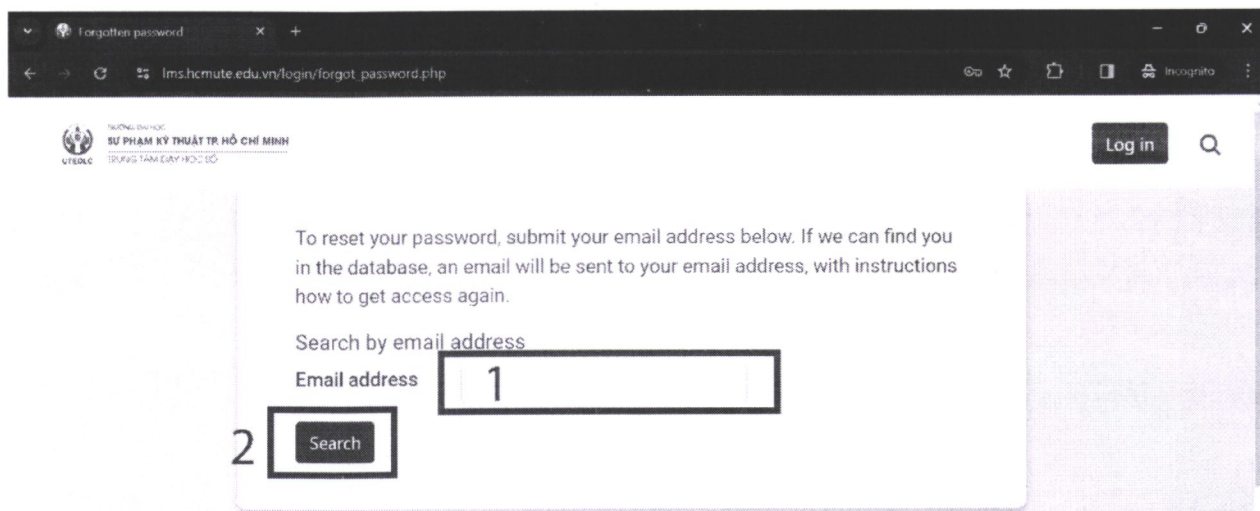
Forgotten password
lms.hcmute.edu.vn/login/forgot_password.php
Incognito

TRƯỜNG ĐẠI HỌC
SƯ PHẠM KỸ THUẬT TP. HỒ CHÍ MINH
TRUNG TÂM DẠY HỌC SỐ
UTEDLC

Log in

To reset your password, submit your email address below. If we can find you in the database, an email will be sent to your email address, with instructions how to get access again.

Search by email address

Email address 1

2 Search